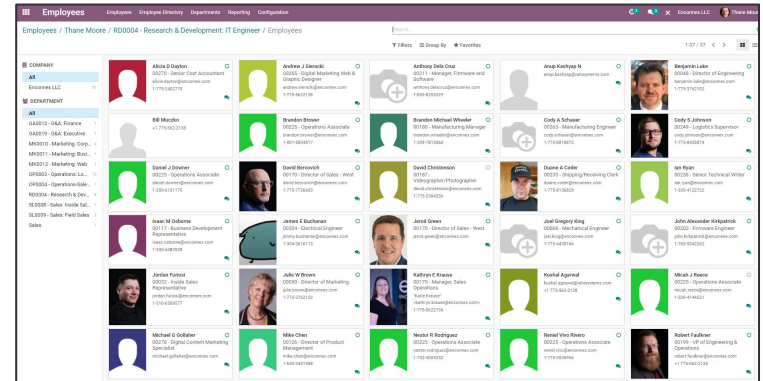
Employees Employees Employee Directory Departments Reporting Configuration

Enconnex LLC Thane Moore

Employees / Thane Moore / RD0004 - Research & Development: IT Engineer / Employees

Search...

Filters Group By Favorites

1-37 / 37

COMPANY
All
Enconnex LLC

DEPARTMENT
All
GA0013 - G&A: Finance
GA0019 - G&A: Executive
MK0010 - Marketing: Corp...
MK0011 - Marketing: Busi...
MK0012 - Marketing: Web
OP0003 - Operations: Lo...
OP0004 - Operations-Sale...
RD0004 - Research & Dev...
SL0005 - Sales: Inside Sal...
SL0009 - Sales: Field Sales
Sales

Alicia D Dayton
00270 - Senior Cost Accountant
alicia.dayton@enconnex.com
1-775-5482770

Andrew J Sieracki
00265 - Digital Marketing Web & Graphic Designer
andrew.sieracki@enconnex.com
1-775-5822138

Anthony Dela Cruz
00211 - Manager, Firmware and Software
anthony.delacruz@enconnex.com
1-925-8293229

Anup Kashyap N
anup.kashyap@atmsystems.com

Benjamin Luke
00048 - Director of Engineering
benjamin.luke@enconnex.com
1-775-3792102

Bill Muczko
+1-775-562-2138

Brandon Brower
00225 - Operations Associate
brandon.brower@enconnex.com
1-801-3804617

Brandon Michael Wheeler
00180 - Manufacturing Manager
brandon.wheeler@enconnex.com
1-559-7613860

Cody A Schauer
00263 - Manufacturing Engineer
cody.schauer@enconnex.com
1-775-3458096

Cody S Johnson
00249 - Logistics Supervisor
cody.johnson@enconnex.com
1-775-8428874

Daniel J Downer
00225 - Operations Associate
daniel.downer@enconnex.com
1-209-6131175

David Berovich
00170 - Director of Sales - West
david.berovich@enconnex.com
1-775-7726383

David Christenson
00187 - Videographer/Photographer
david.christenson@enconnex.com
1-775-4306436

Duane A Coder
00233 - Shipping/Receiving Clerk
duane.coder@enconnex.com
1-775-6106020

Ian Ryan
00238 - Senior Technical Writer
ian.ryan@enconnex.com
1-530-4132722

Isaac M Osborne
00117 - Business Development Representative
isaac.osborne@enconnex.com
1-530-4489928

James E Buchanan
00084 - Electrical Engineer
jimmy.buchanan@enconnex.com
1-304-2616173

Jerod Green
00170 - Director of Sales - West
jerod.green@enconnex.com

Joel Gregory King
00068 - Mechanical Engineer
joel.king@enconnex.com
1-775-4438186

John Alexander Kirkpatrick
00122 - Firmware Engineer
john.kirkpatrick@enconnex.com
1-760-9042262

Jordan Furiosi
00002 - Inside Sales Representative
jordan.furiosi@enconnex.com
1-510-6309577

Julie W Brown
00260 - Director of Marketing
julie.brown@enconnex.com
1-775-2762132

Kathryn E Krause
00175 - Manager, Sales Operations
"Katie Krause" <kathryn.krause@enconnex.com>
1-775-5622136

Kushal Agarwal
kushal.agarwal@atmsystems.com
+1-775-562-2138

Micah J Reese
00225 - Operations Associate
micah.reese@enconnex.com
1-530-4144621

Michael G Golisher
00276 - Digital Content Marketing Specialist
michael.golisher@enconnex.com

Mike Chen
00226 - Director of Product Management
mike.chen@enconnex.com
1-650-3441986

Nestor R Rodriguez
00225 - Operations Associate
nestor.rodriguez@enconnex.com
1-702-4083292

Reniel Viro Rivero
00225 - Operations Associate
reniel.viro@enconnex.com
1-775-3436954

Robert Faulkner
00196 - VP of Engineering & Operations
robert.faulkner@enconnex.com
+1-775-562-2138